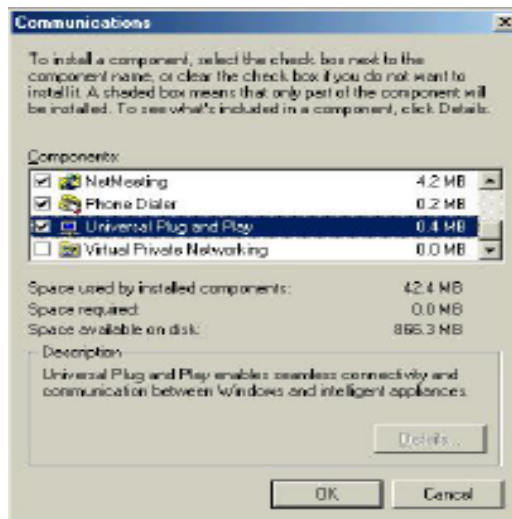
Communications

To install a component, select the check box next to the component name, or clear the check box if you do not want to install it. A shaded box means that only part of the component will be installed. To see what's included in a component, click Details.

Components:

| | | |
|---|---|---|
| ☑ | NetMeeting | 4.2 MB |
| ☑ | Phone Dialer | 0.2 MB |
| ☑ | Universal Plug and Play | 0.4 MB |
| ☐ | Virtual Private Networking | 0.0 MB |

Space used by installed components: 42.4 MB
Space required: 0.0 MB
Space available on disk: 866.3 MB

Description
Universal Plug and Play enables seamless connectivity and communication between Windows and intelligent appliances.

Details...

OK Cancel